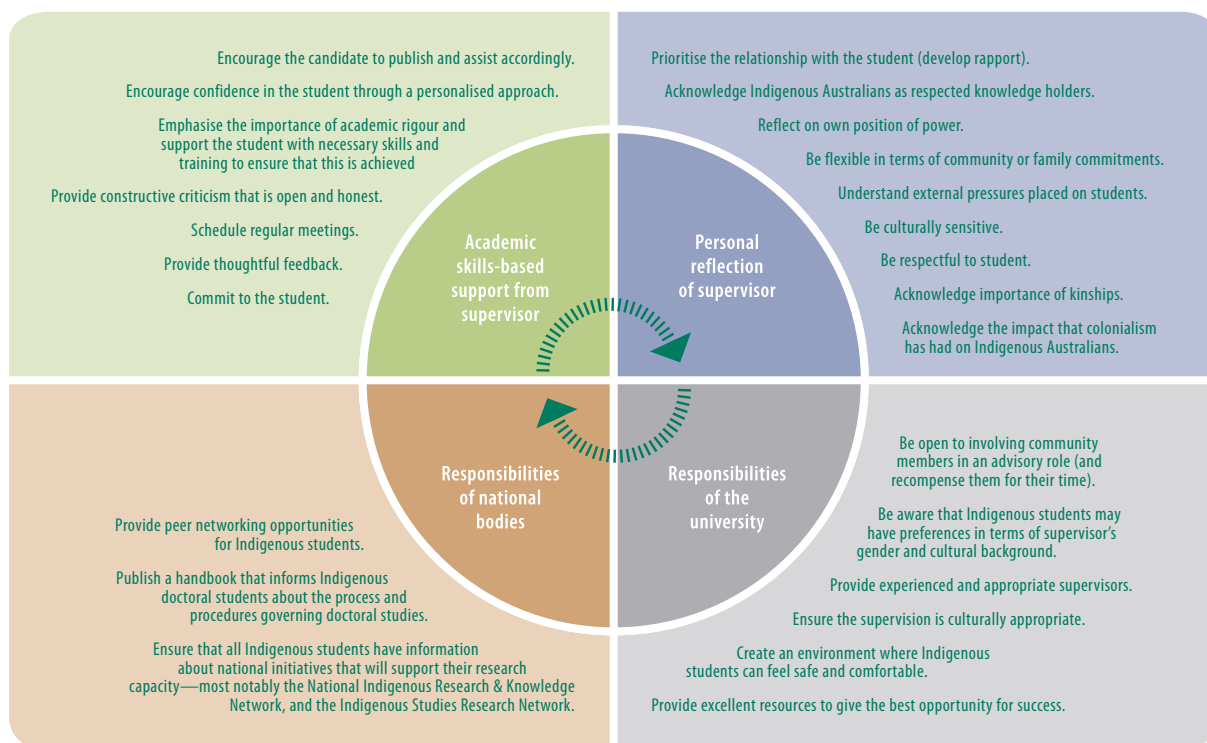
Encourage the candidate to publish and assist accordingly.

Encourage confidence in the student through a personalised approach.

Emphasise the importance of academic rigour and support the student with necessary skills and training to ensure that this is achieved

Provide constructive criticism that is open and honest.

Schedule regular meetings.

Provide thoughtful feedback.

Commit to the student.

Prioritise the relationship with the student (develop rapport).

Acknowledge Indigenous Australians as respected knowledge holders.

Reflect on own position of power.

Be flexible in terms of community or family commitments.

Understand external pressures placed on students.

Be culturally sensitive.

Be respectful to student.

Acknowledge importance of kinships.

Acknowledge the impact that colonialism has had on Indigenous Australians.

Academic skills-based support from supervisor

Personal reflection of supervisor

Responsibilities of national bodies

Responsibilities of the university

Provide peer networking opportunities for Indigenous students.

Publish a handbook that informs Indigenous doctoral students about the process and procedures governing doctoral studies.

Ensure that all Indigenous students have information about national initiatives that will support their research capacity—most notably the National Indigenous Research & Knowledge Network, and the Indigenous Studies Research Network.

Be open to involving community members in an advisory role (and recompense them for their time).

Be aware that Indigenous students may have preferences in terms of supervisor's gender and cultural background.

Provide experienced and appropriate supervisors.

Ensure the supervision is culturally appropriate.

Create an environment where Indigenous students can feel safe and comfortable.

Provide excellent resources to give the best opportunity for success.